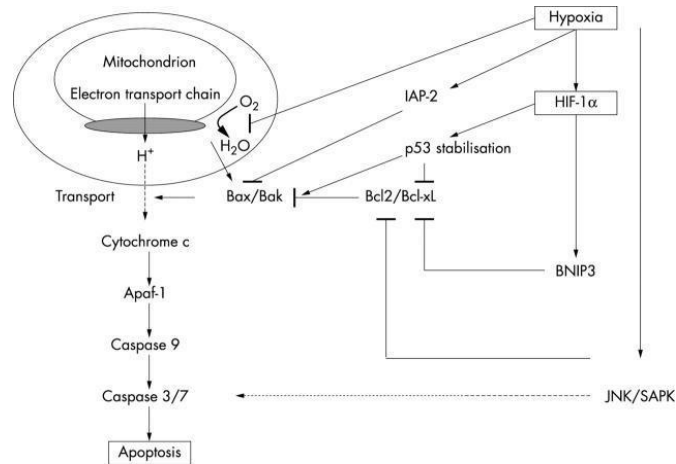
Hypoxia

Mitochondrion

Electron transport chain

$O_2$

$H_2O$

IAP-2

HIF-1α

$H^+$

p53 stabilisation

Transport

Bax/Bak

Bcl2/Bcl-xL

Cytochrome c

BNIP3

Apaf-1

Caspase 9

Caspase 3/7

JNK/SAPK

Apoptosis